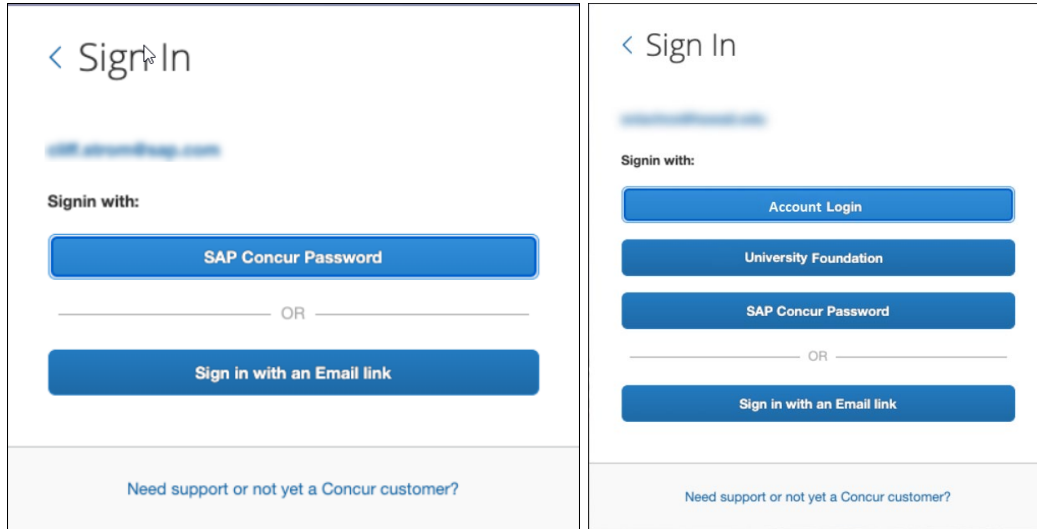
< Sign In

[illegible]

Signin with:

SAP Concur Password

OR

Sign in with an Email link

Need support or not yet a Concur customer?

< Sign In

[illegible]

Signin with:

Account Login

University Foundation

SAP Concur Password

OR

Sign in with an Email link

Need support or not yet a Concur customer?